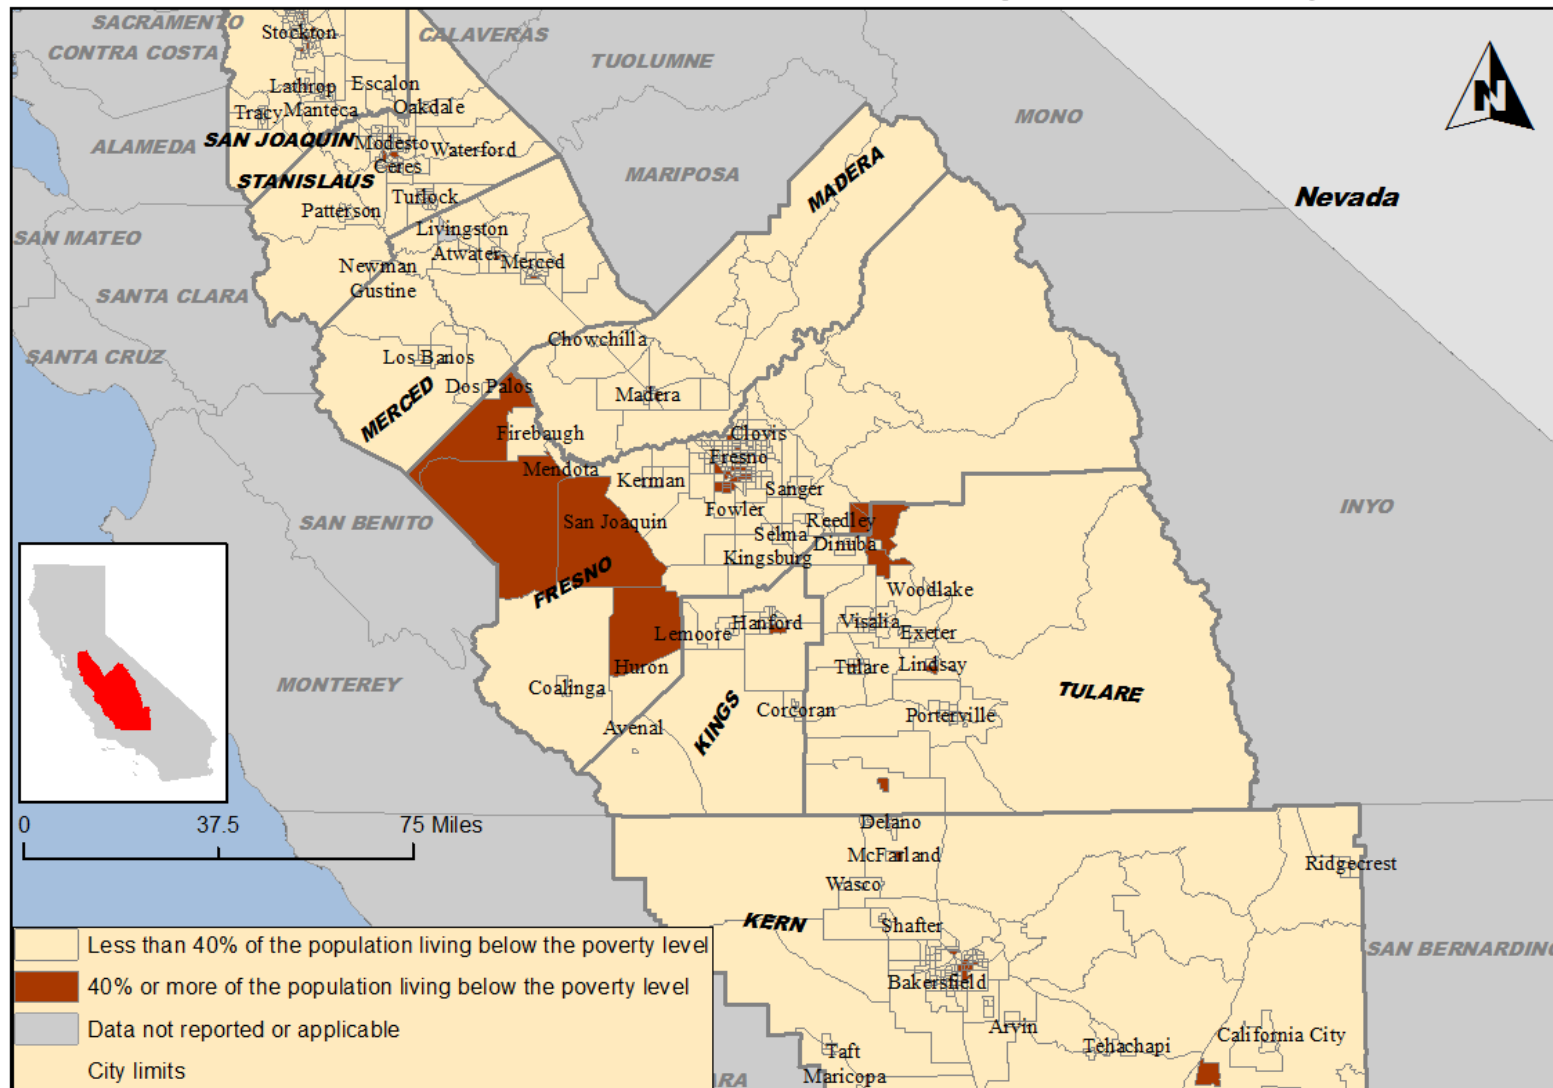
SACRAMENTO
CONTRA COSTA
Stockton
CALAVERAS
TUOLUMNE
Lathrop
Escalon
Tracy
Manteca
Oakdale
ALAMEDA
SAN JOAQUIN
Modesto
Waterford
Ceres
STANISLAUS
Turlock
Patterson
MARIPOSA
MONO
MADERA
Nevada
N
SAN MATEO
Livingston
Atwater
Merced
Newman
Gustine
SANTA CLARA
Chowchilla
SANTA CRUZ
Los Banos
Dos Palos
Madera
MERCED
Firebaugh
Clovis
Fresno
Mendota
Kerman
Sanger
Fowler
San Joaquin
Reedley
SAN BENITO
Selma
Dinuba
INYO
Kingsburg
FRESNO
Woodlake
Hanford
Lemoore
Visalia
Exeter
Huron
Tulare
Lindsay
MONTEREY
Coalinga
TULARE
Corcoran
Avenal
KINGS
Porterville
0
37.5
75 Miles
Delano
McFarland
Ridgecrest
Wasco
KERN
Shafter
SAN BERNARDIN
Bakersfield
Arvin
Tehachapi
California City
Taft
Maricopa
ARA

Less than 40% of the population living below the poverty level
40% or more of the population living below the poverty level
Data not reported or applicable
City limits